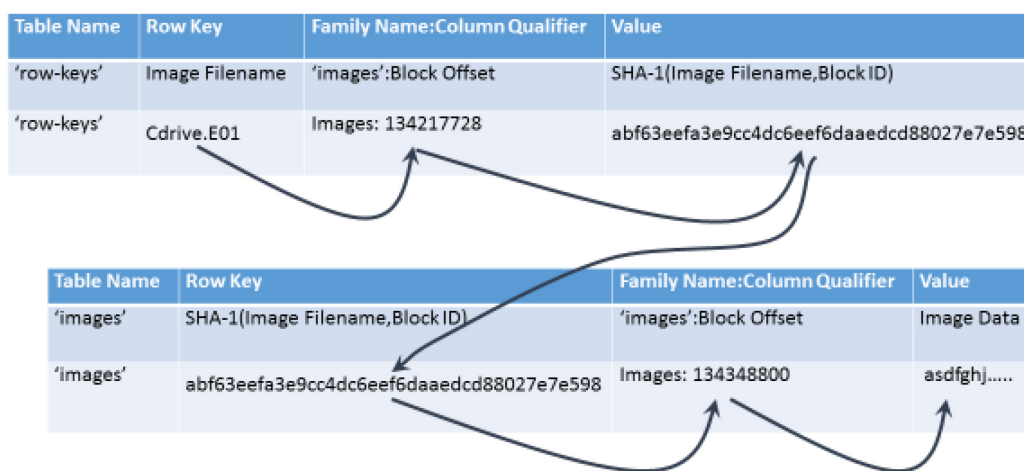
| Table Name | Row Key | Family Name:Column Qualifier | Value |
|---|---|---|---|
| 'row-keys' | Image Filename | 'images':Block Offset | SHA-1(Image Filename,Block ID) |
| 'row-keys' | Cdrive.E01 | Images: 134217728 | abf63eefa3e9cc4dc6eef6daaedcd88027e7e598 |

| Table Name | Row Key | Family Name:Column Qualifier | Value |
|---|---|---|---|
| 'images' | SHA-1(Image Filename,Block ID) | 'images':Block Offset | Image Data |
| 'images' | abf63eefa3e9cc4dc6eef6daaedcd88027e7e598 | Images: 134348800 | asdfghj..... |